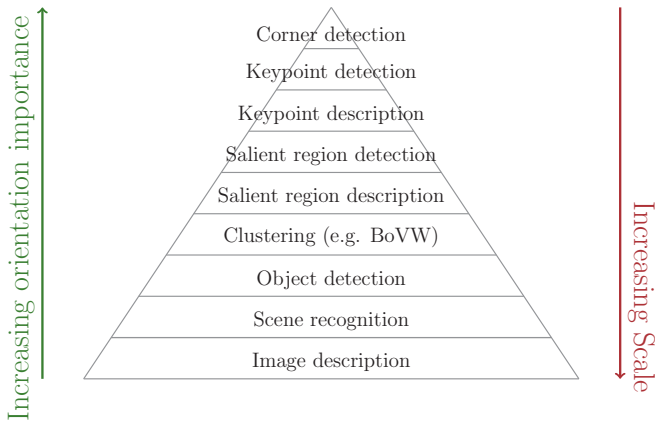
Increasing orientation importance

Corner detection
Keypoint detection
Keypoint description
Salient region detection
Salient region description
Clustering (e.g. BoVW)
Object detection
Scene recognition
Image description

Increasing Scale